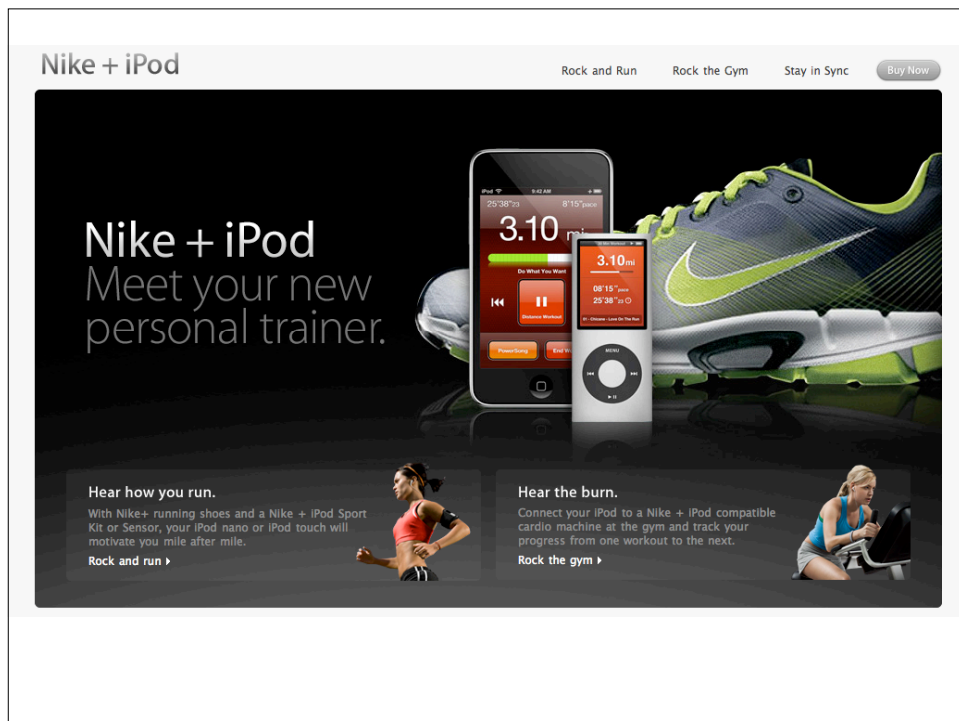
Nike + iPod

Rock and Run Rock the Gym Stay in Sync Buy Now

Nike + iPod
Meet your new personal trainer.

iPod 9:42 AM
25'38"23 8'15"pace
3.10 mi
Do What You Want
Distance Workout
PowerSong End W

3.10mi
08'15"
25'38"23
MENU

Hear how you run.
With Nike+ running shoes and a Nike + iPod Sport Kit or Sensor, your iPod nano or iPod touch will motivate you mile after mile.
Rock and run ›

Hear the burn.
Connect your iPod to a Nike + iPod compatible cardio machine at the gym and track your progress from one workout to the next.
Rock the gym ›